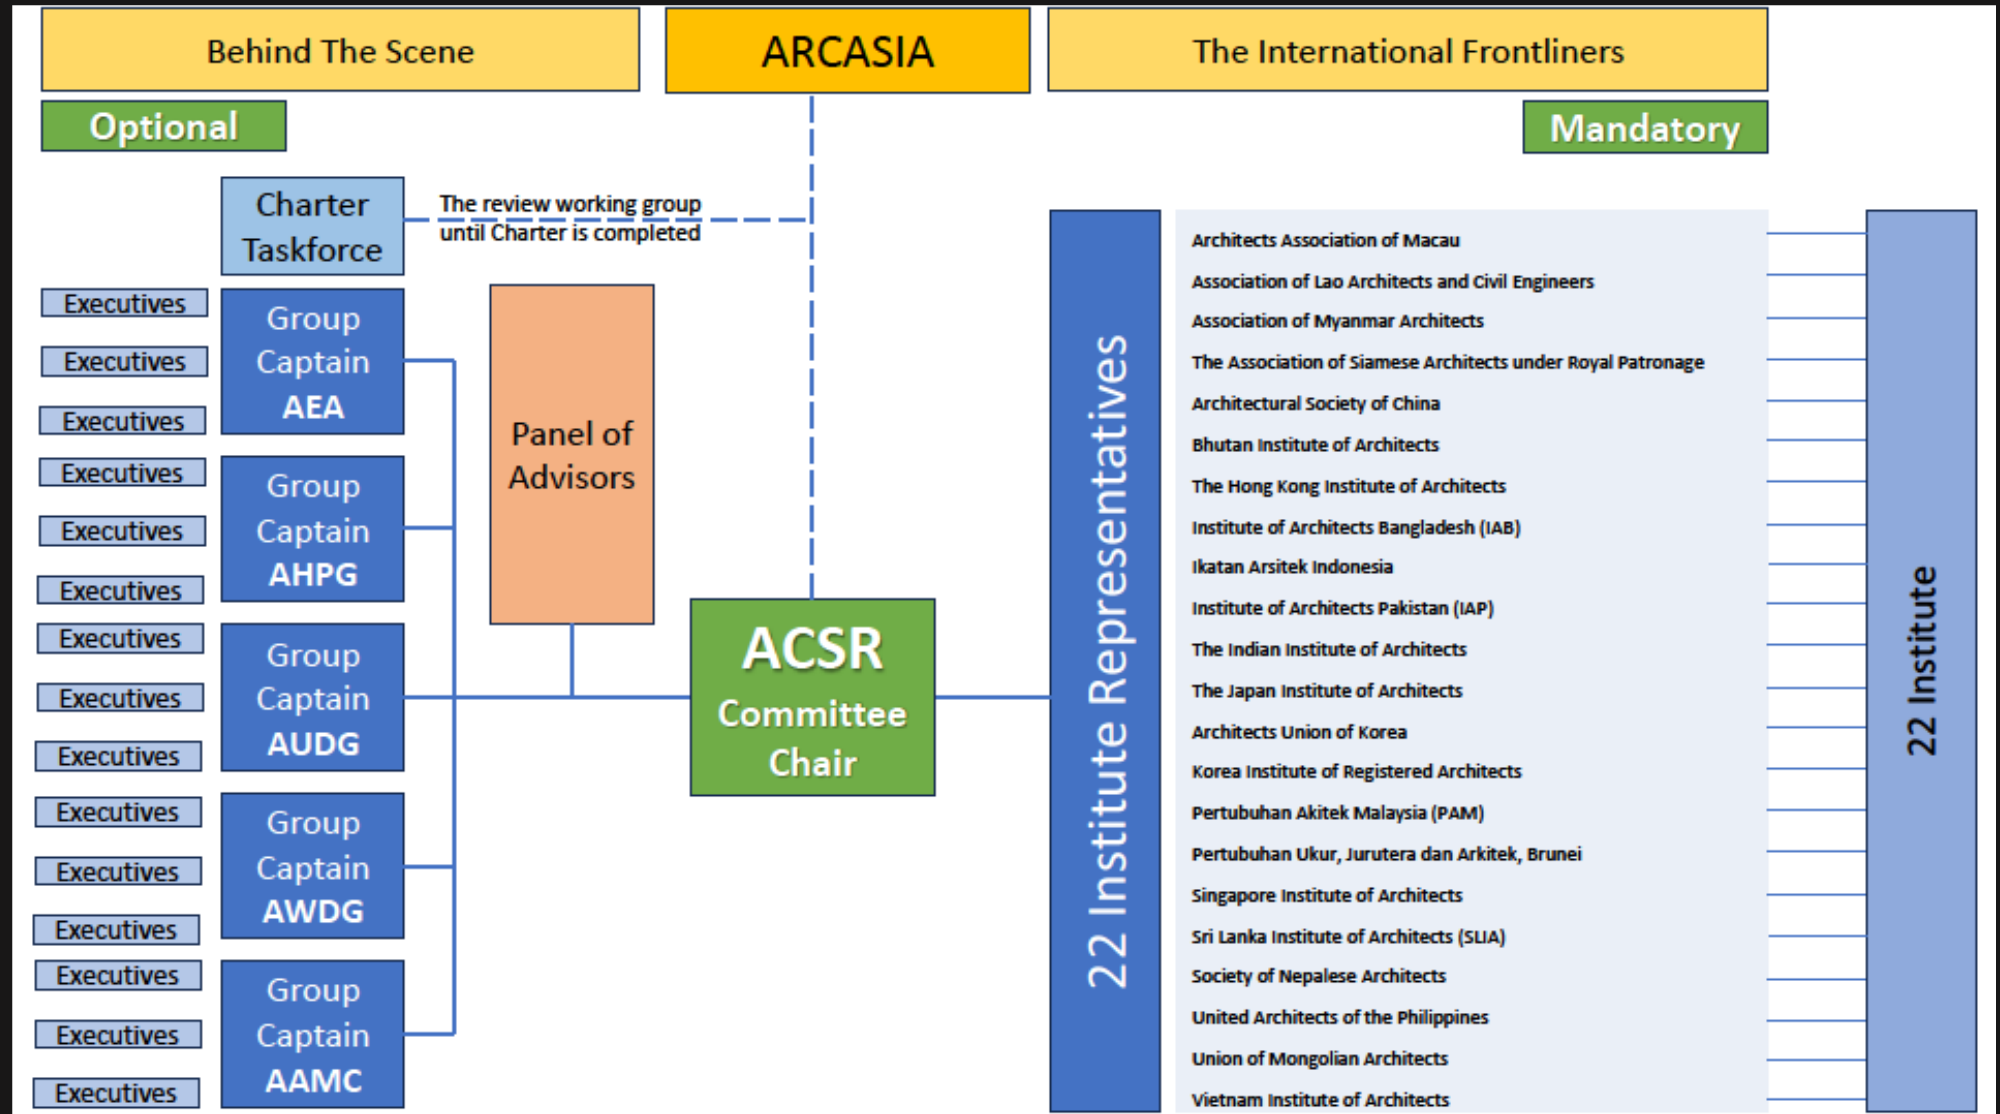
Behind The Scene

ARCASIA

The International Frontliners

Optional

Mandatory

Charter Taskforce

The review working group until Charter is completed

Executives
Executives
Executives

Group Captain AEA

Executives
Executives
Executives

Group Captain AHPG

Executives
Executives
Executives

Group Captain AUDG

Executives
Executives
Executives

Group Captain AWDG

Executives
Executives
Executives

Group Captain AAMC

Panel of Advisors

ACSR Committee Chair

22 Institute Representatives

Architects Association of Macau
Association of Lao Architects and Civil Engineers
Association of Myanmar Architects
The Association of Siamese Architects under Royal Patronage
Architectural Society of China
Bhutan Institute of Architects
The Hong Kong Institute of Architects
Institute of Architects Bangladesh (IAB)
Ikatan Arsitek Indonesia
Institute of Architects Pakistan (IAP)
The Indian Institute of Architects
The Japan Institute of Architects
Architects Union of Korea
Korea Institute of Registered Architects
Pertubuhan Akitek Malaysia (PAM)
Pertubuhan Ukur, Jurutera dan Arkitek, Brunei
Singapore Institute of Architects
Sri Lanka Institute of Architects (SLIA)
Society of Nepalese Architects
United Architects of the Philippines
Union of Mongolian Architects
Vietnam Institute of Architects

22 Institute